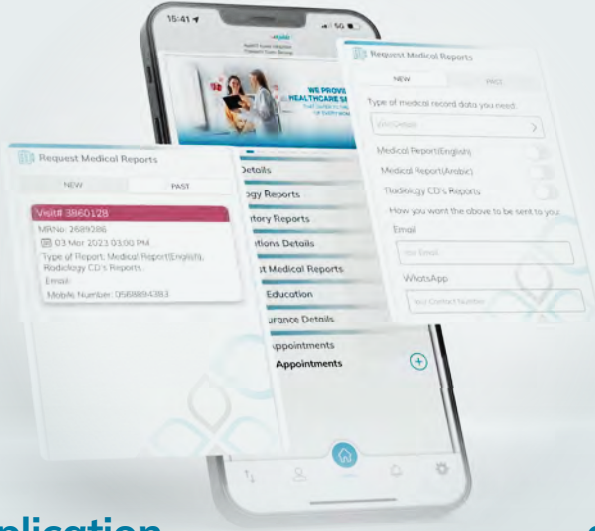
15:41

5G

WE PROVI
HEALTHCARE S

Request Medical Reports

NEW

PAST

Type of medical record data you need

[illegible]

Medical Report(English)

Medical Report(Arabic)

Radiology CD's Reports

How you want the above to be sent to you

Email

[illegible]

WhatsApp

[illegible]

Request Medical Reports

NEW

PAST

Visit# 3860128

MRNo: 2689286

03 Mar 2023 03:00 PM

Type of Report: Medical Report(English), Radiology CD's Reports

Email:

Mobile Number: 0568894383

Details

ogy Reports

tory Reports

tions Details

t Medical Reports

Education

urance Details

ppointments

Appointments

plication